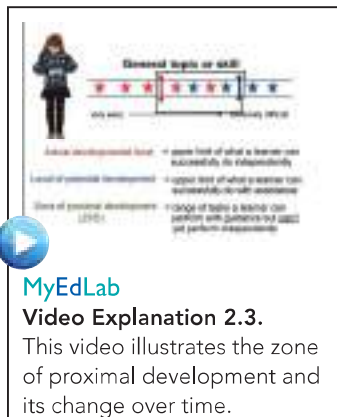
General topic or skill

Actual developmental level
Level of potential development
Zone of proximal development (ZPD)

MyEdLab
Video Explanation 2.3.
This video illustrates the zone of proximal development and its change over time.